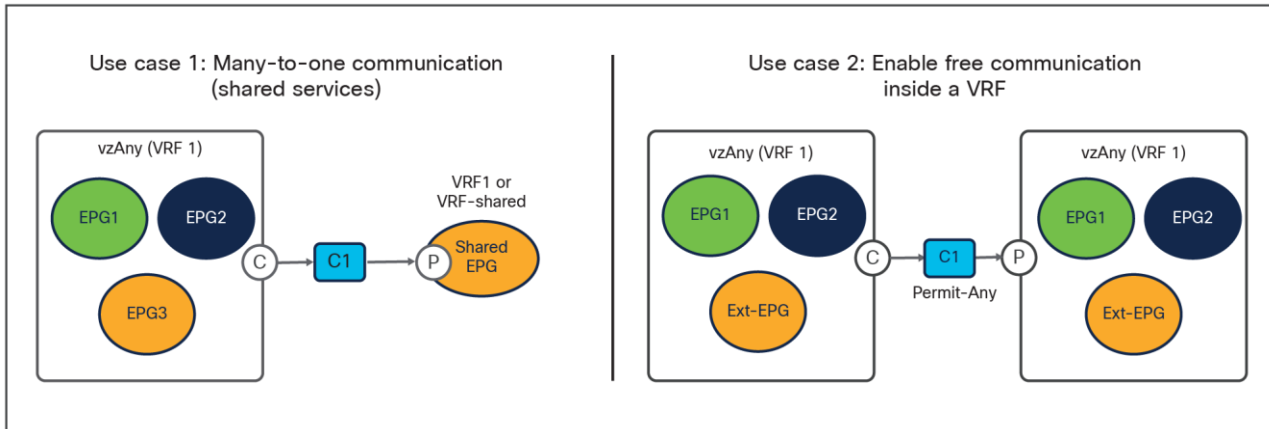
Use case 1: Many-to-one communication (shared services)

vzAny (VRF 1)

EPG1

EPG2

EPG3

C

C1

P

VRF1 or VRF-shared

Shared EPG

Use case 2: Enable free communication inside a VRF

vzAny (VRF 1)

EPG1

EPG2

Ext-EPG

C

C1

Permit-Any

P

vzAny (VRF 1)

EPG1

EPG2

Ext-EPG